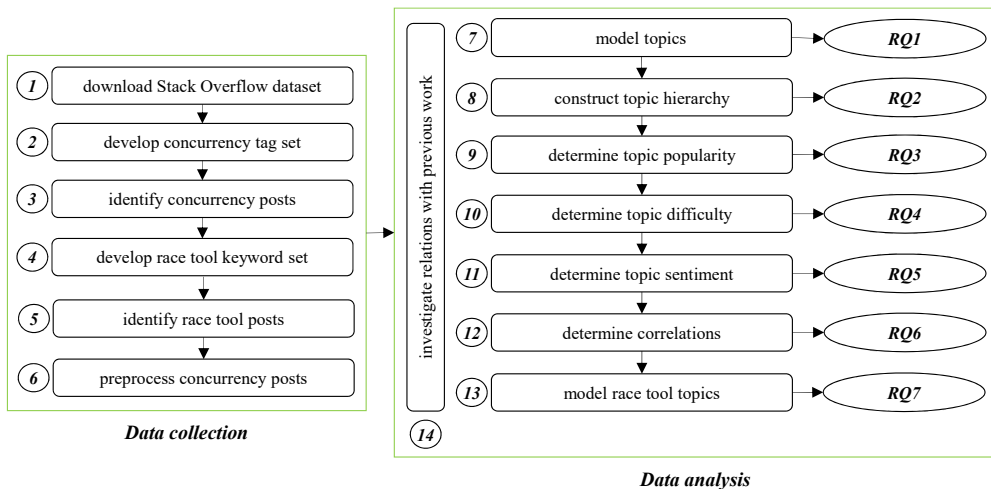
1 download Stack Overflow dataset

2 develop concurrency tag set

3 identify concurrency posts

4 develop race tool keyword set

5 identify race tool posts

6 preprocess concurrency posts

Data collection

investigate relations with previous work

14

7 model topics RQ1

8 construct topic hierarchy RQ2

9 determine topic popularity RQ3

10 determine topic difficulty RQ4

11 determine topic sentiment RQ5

12 determine correlations RQ6

13 model race tool topics RQ7

Data analysis